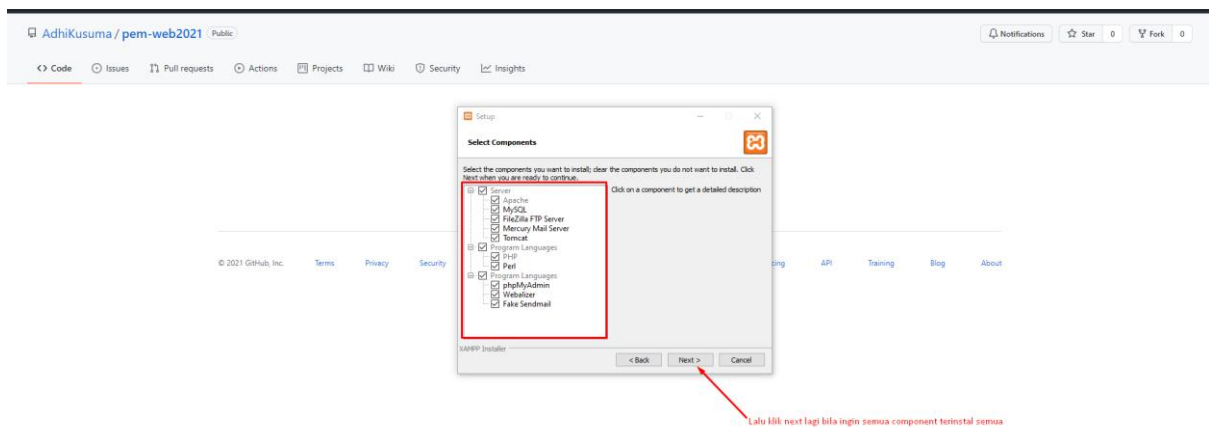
AdhiKusuma / pem-web2021 Public

Notifications Star 0 Fork 0

<> Code Issues Pull requests Actions Projects Wiki Security Insights

Setup

Select Components

Select the components you want to install; clear the components you do not want to install. Click Next when you are ready to continue.

Server
Apache
MySQL
FileZilla FTP Server
Mercury Mail Server
Tomcat
Program Languages
PHP
Perl
Program Languages
phpMyAdmin
Webalizer
Fake Sendmail

Click on a component to get a detailed description

XAMPP Installer

< Back Next > Cancel

© 2021 GitHub, Inc. Terms Privacy Security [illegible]cing API Training Blog About

Lalu klik next lagi bila ingin semua component terinstal semua